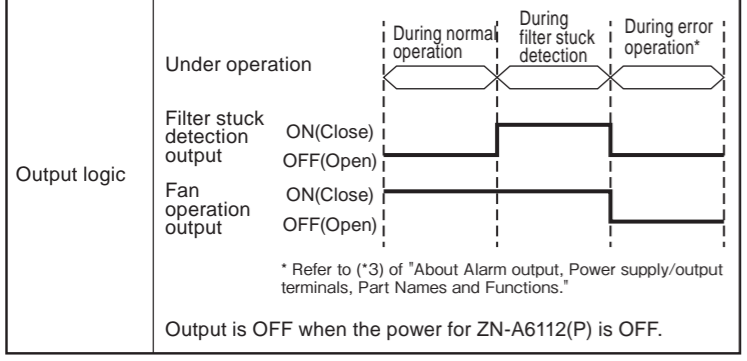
| Output logic | During normal operation / During filter stuck detection / During error operation* |
|---|---|

Output logic

During normal operation

During filter stuck detection

During error operation*

Under operation

Filter stuck detection output

ON(Close)

OFF(Open)

Fan operation output

ON(Close)

OFF(Open)

* Refer to (*3) of "About Alarm output, Power supply/output terminals, Part Names and Functions."

Output is OFF when the power for ZN-A6112(P) is OFF.